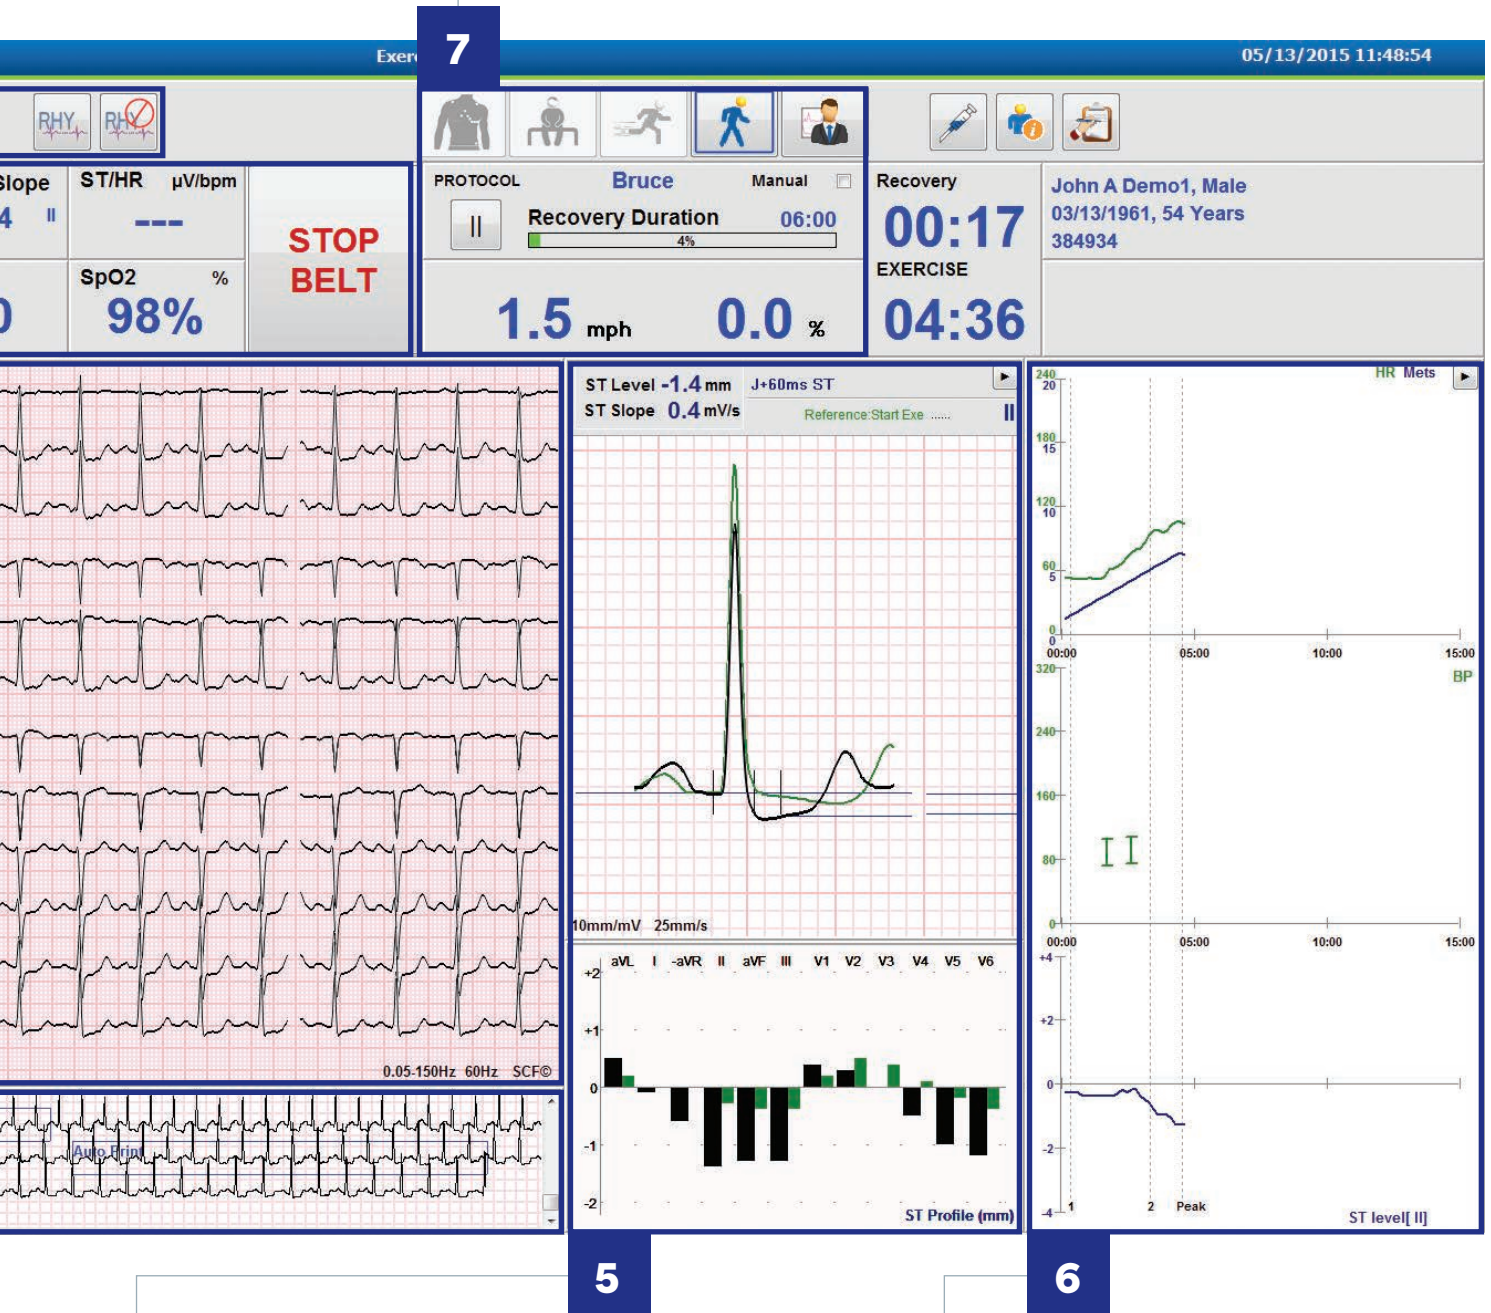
Exer
7
05/13/2015 11:48:54

RHY RHY

Slope
4 II
ST/HR μV/bpm
---
SpO2 %
98%
STOP BELT

PROTOCOL Bruce Manual
Recovery Duration 06:00
4%
1.5 mph 0.0 %

Recovery
00:17
EXERCISE
04:36

John A Demo1, Male
03/13/1961, 54 Years
384934

0.05-150Hz 60Hz SCF©

Auto Print

ST Level -1.4 mm J+60ms ST
ST Slope 0.4 mV/s
Reference:Start Exe
10mm/mV 25mm/s

aVL I -aVR II aVF III V1 V2 V3 V4 V5 V6
+2
+1
0
-1
-2
ST Profile (mm)

HR Mets
240 20
180 15
120 10
60 5
0 0
00:00 05:00 10:00 15:00
320
BP
240
160
80
0
00:00 05:00 10:00 15:00
+4
+2
0
-2
-4
1 2 Peak
ST level[ II]

5
6